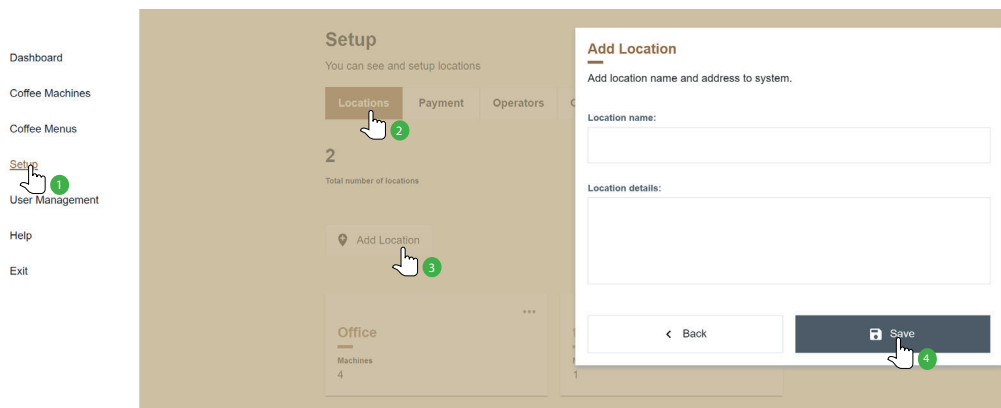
Dashboard

Coffee Machines

Coffee Menus

Setup

1

User Management

Help

Exit

Setup

You can see and setup locations

Locations

Payment

Operators

2

2

Total number of locations

Add Location

3

Office

Machines

4

1

1

Add Location

Add location name and address to system.

Location name:

Location details:

Back

Save

4